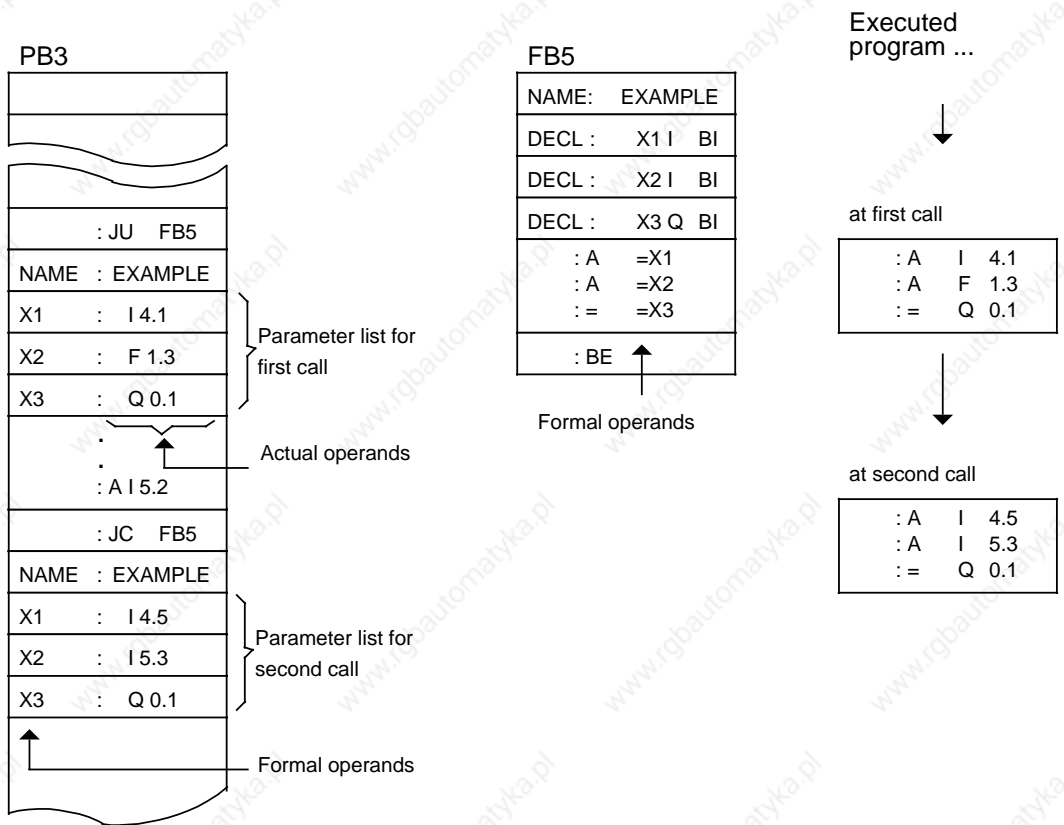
PB3

: JU FB5

NAME : EXAMPLE

X1 : I 4.1

X2 : F 1.3

X3 : Q 0.1

Parameter list for first call

.
.

Actual operands

: A I 5.2

: JC FB5

NAME : EXAMPLE

X1 : I 4.5

X2 : I 5.3

X3 : Q 0.1

Parameter list for second call

Formal operands

FB5

NAME: EXAMPLE

DECL : X1 I BI

DECL : X2 I BI

DECL : X3 Q BI

: A =X1
: A =X2
: = =X3

: BE

Formal operands

Executed program ...

at first call

: A I 4.1
: A F 1.3
: = Q 0.1

at second call

: A I 4.5
: A I 5.3
: = Q 0.1